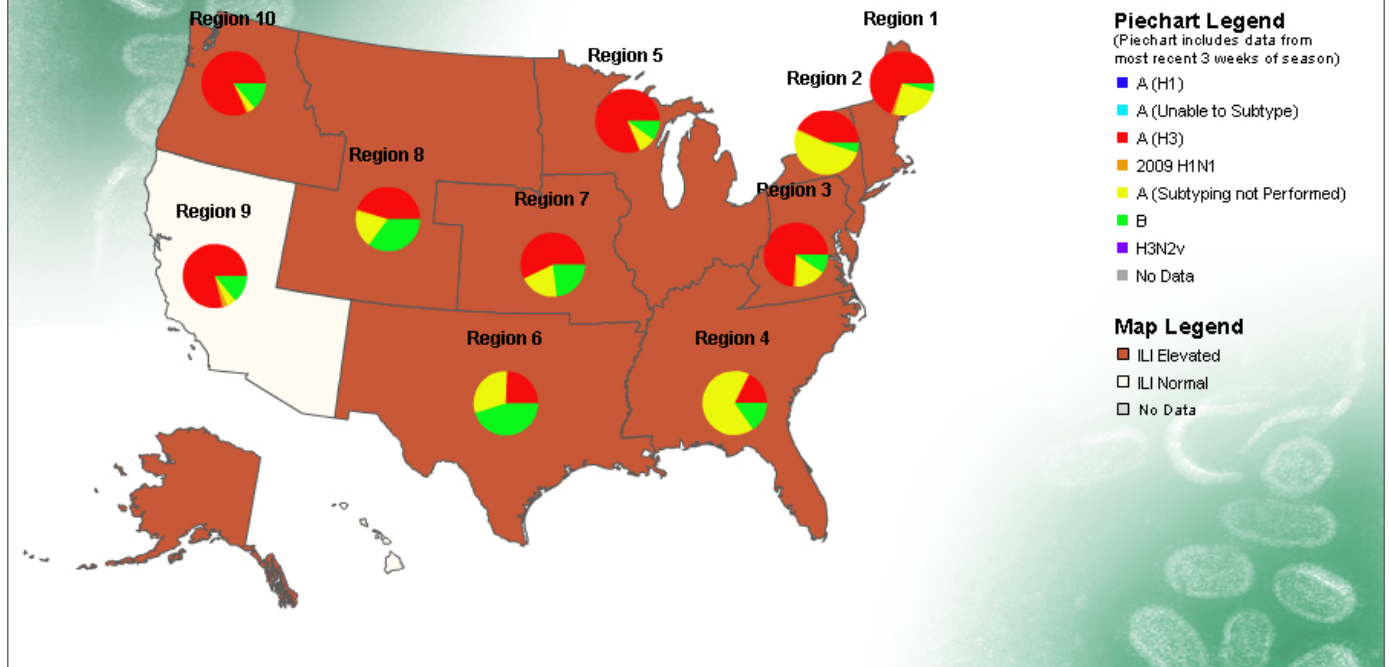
Region 10
Region 1
Region 5
Region 2
Region 8
Region 3
Region 7
Region 9
Region 6
Region 4

Piechart Legend
(Piechart includes data from most recent 3 weeks of season)
A (H1)
A (Unable to Subtype)
A (H3)
2009 H1N1
A (Subtyping not Performed)
B
H3N2v
No Data

Map Legend
ILI Elevated
ILI Normal
No Data